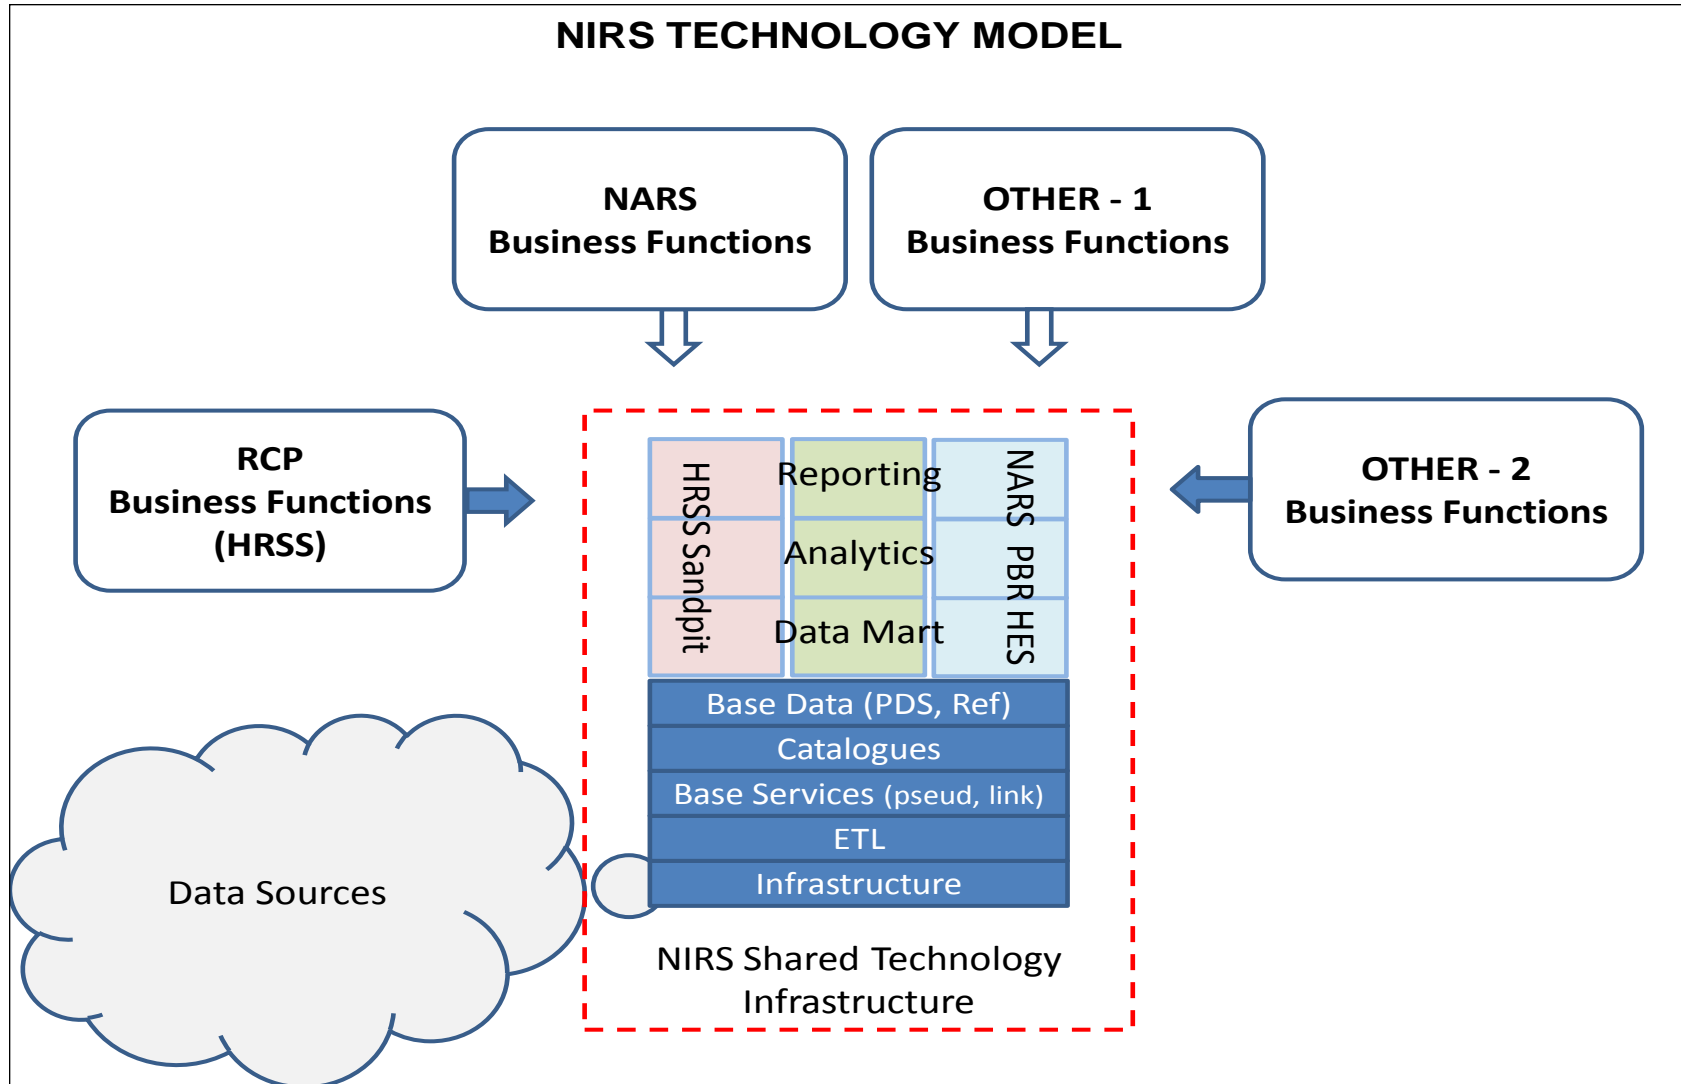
NIRS TECHNOLOGY MODEL

NARS
Business Functions

OTHER - 1
Business Functions

RCP
Business Functions
(HRSS)

OTHER - 2
Business Functions

HRSS Sandpit

Reporting

Analytics

Data Mart

NARS PBR HES

Base Data (PDS, Ref)

Catalogues

Base Services (pseud, link)

ETL

Infrastructure

Data Sources

NIRS Shared Technology Infrastructure